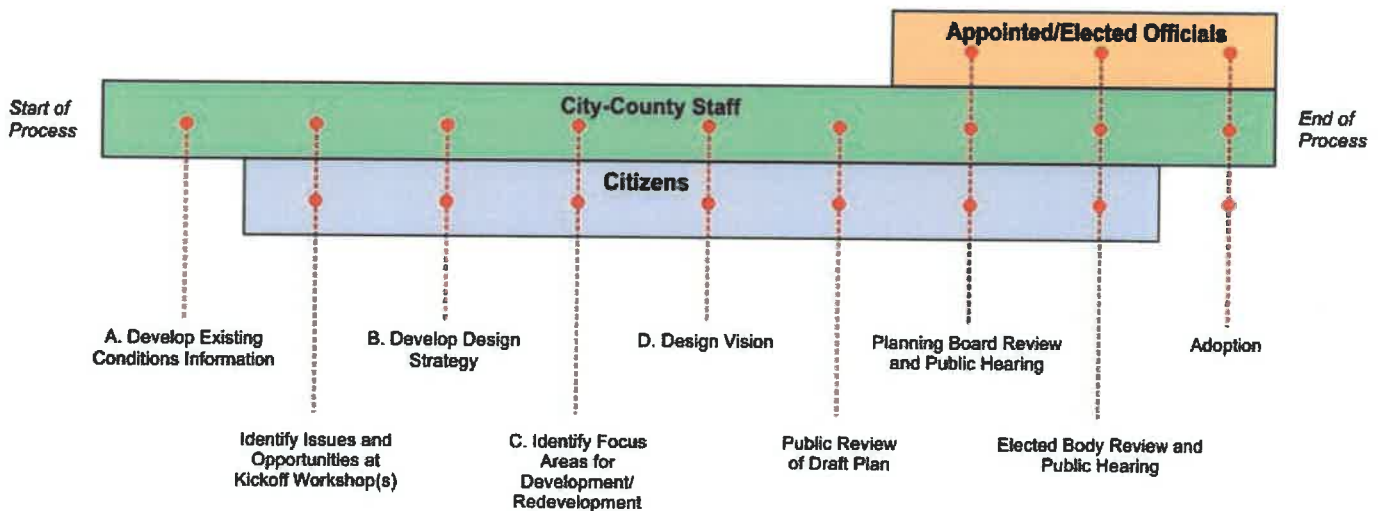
Appointed/Elected Officials

Start of Process

City-County Staff

End of Process

Citizens

A. Develop Existing Conditions Information

B. Develop Design Strategy

D. Design Vision

Planning Board Review and Public Hearing

Adoption

Identify Issues and Opportunities at Kickoff Workshop(s)

C. Identify Focus Areas for Development/ Redevelopment

Public Review of Draft Plan

Elected Body Review and Public Hearing